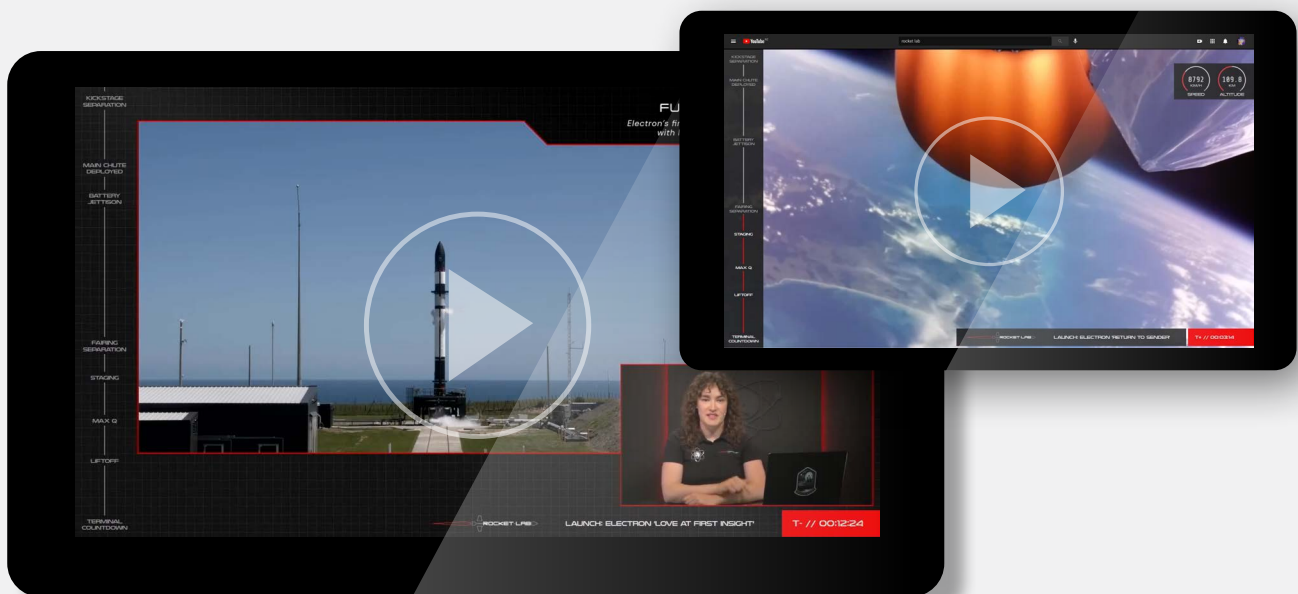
KICKSTAGE SEPARATION

MAIN CHUTE DEPLOYED

BATTERY JETTISON

FAIRING SEPARATION

STAGING

MAX Q

LIFTOFF

TERMINAL COUNTDOWN

FU

Electron's fi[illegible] with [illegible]

ROCKET LAB

LAUNCH: ELECTRON 'LOVE AT FIRST INSIGHT'

T- // 00:12:24

YouTube

rocket lab

KICKSTAGE SEPARATION

MAIN CHUTE DEPLOYED

BATTERY JETTISON

FAIRING SEPARATION

STAGING

MAX Q

LIFTOFF

TERMINAL COUNTDOWN

8792 KM/H SPEED

109.8 KM ALTITUDE

ROCKET LAB

LAUNCH: ELECTRON 'RETURN TO SENDER'

T+ // 00:03:14